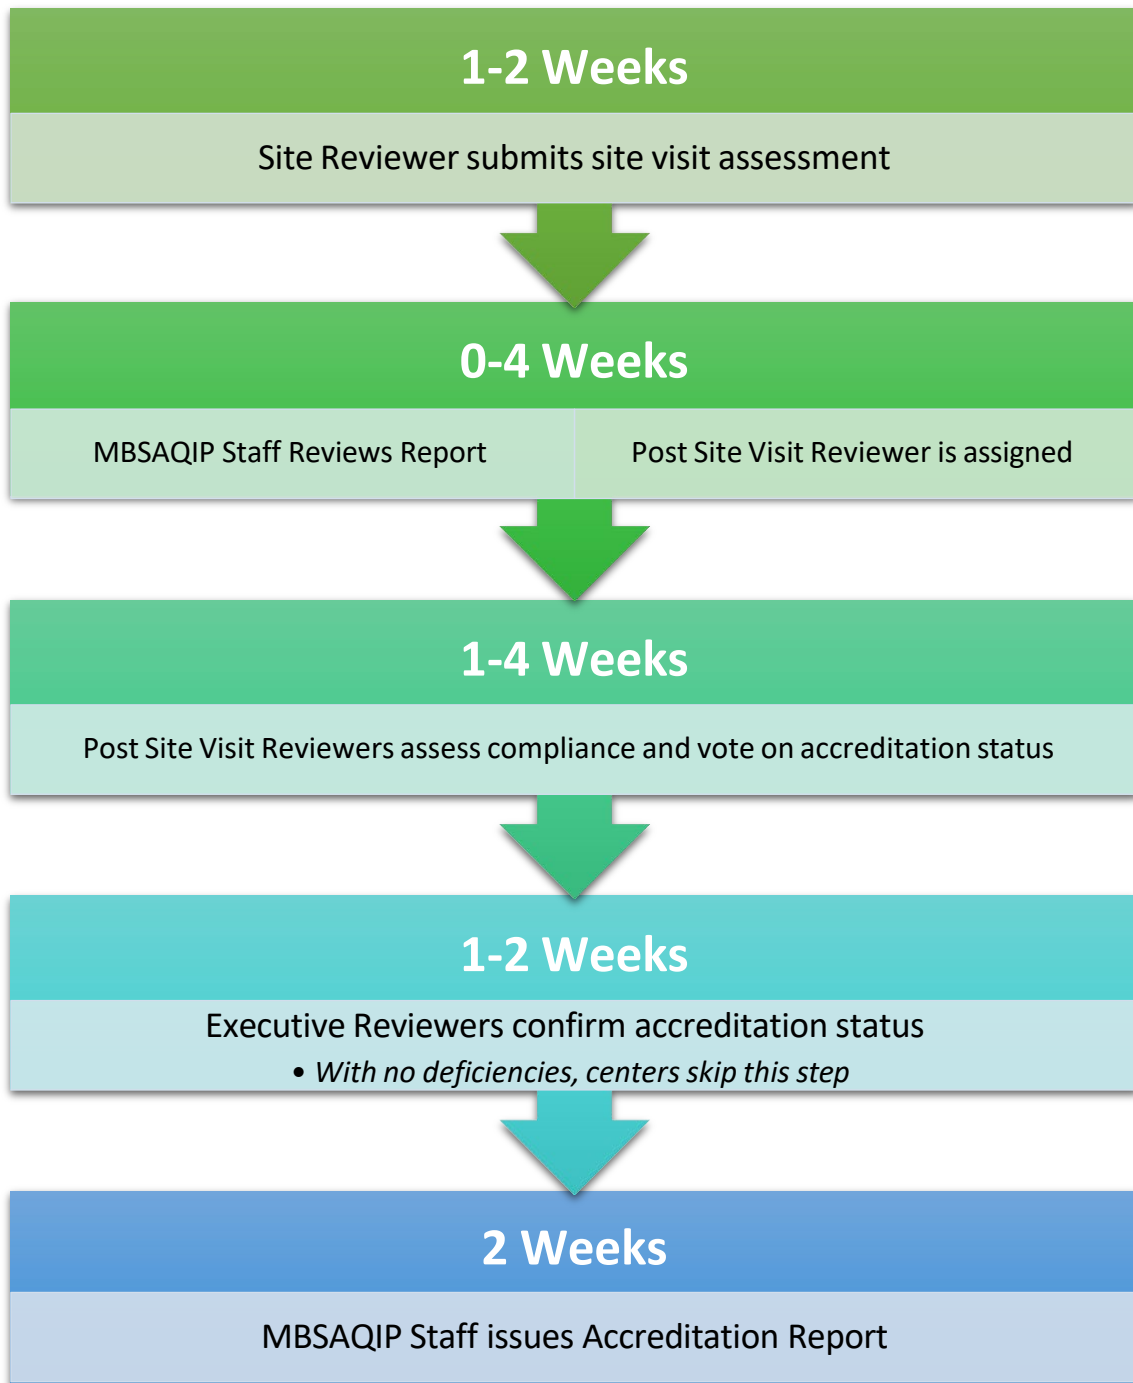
1-2 Weeks

Site Reviewer submits site visit assessment

0-4 Weeks

MBSAQIP Staff Reviews Report

Post Site Visit Reviewer is assigned

1-4 Weeks

Post Site Visit Reviewers assess compliance and vote on accreditation status

1-2 Weeks

Executive Reviewers confirm accreditation status

• *With no deficiencies, centers skip this step*

2 Weeks

MBSAQIP Staff issues Accreditation Report